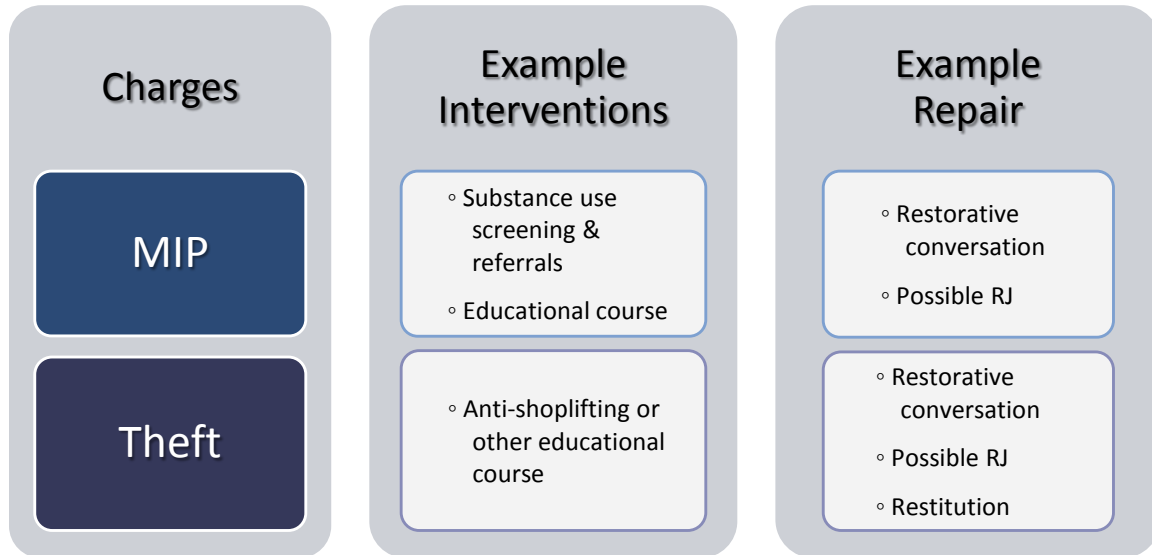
Charges

MIP

Theft

Example Interventions

◦ Substance use screening & referrals
◦ Educational course

◦ Anti-shoplifting or other educational course

Example Repair

◦ Restorative conversation
◦ Possible RJ

◦ Restorative conversation
◦ Possible RJ
◦ Restitution